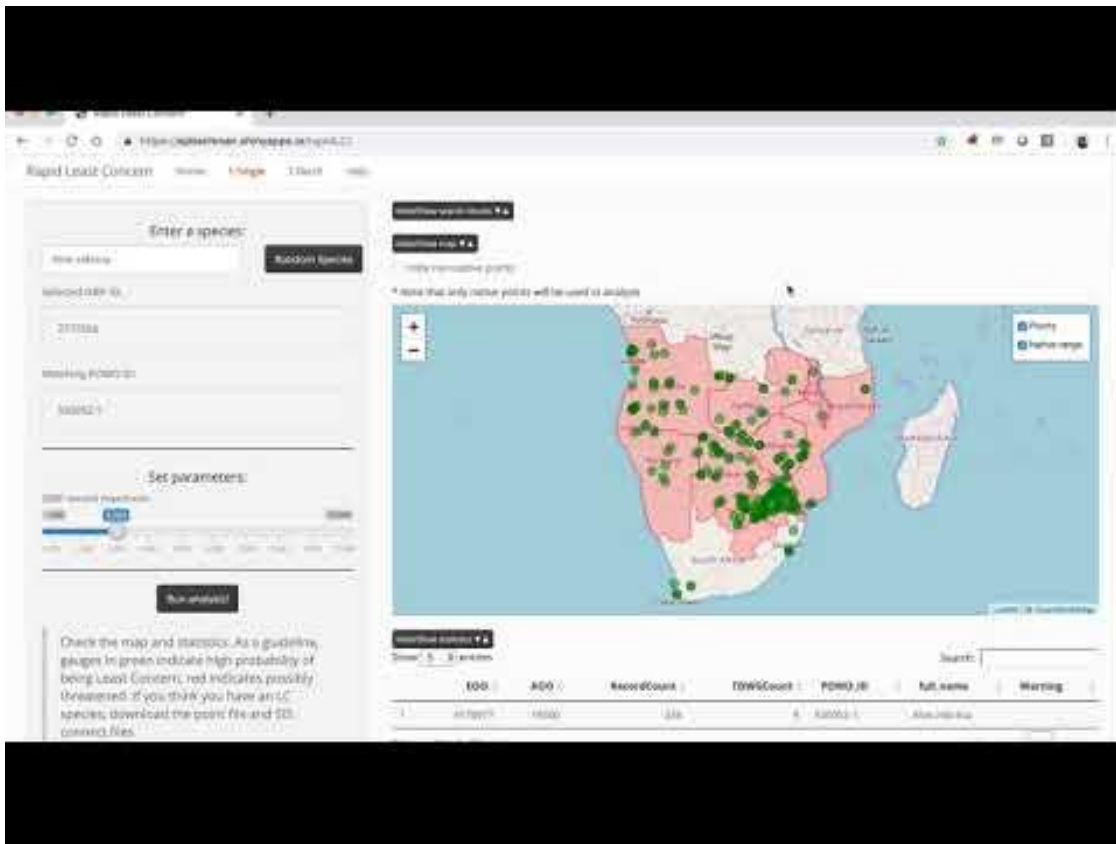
Rapid Least Concern

Enter a species:

Random Species

Set parameters:

Run analysis!

Check the map and statistics. As a guideline, gauges in green indicate high probability of being Least Concern; red indicates possibly threatened. If you think you have an LC species, download the point file and SIS connect files.

+
−

Points
Native range

Show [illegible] entries

Search:

| | EOO | AOO | RecordCount | TDWGCount | POWO_ID | full_name | Warning |
|---|---|---|---|---|---|---|---|
| 1 | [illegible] | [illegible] | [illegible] | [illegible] | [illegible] | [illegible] | |